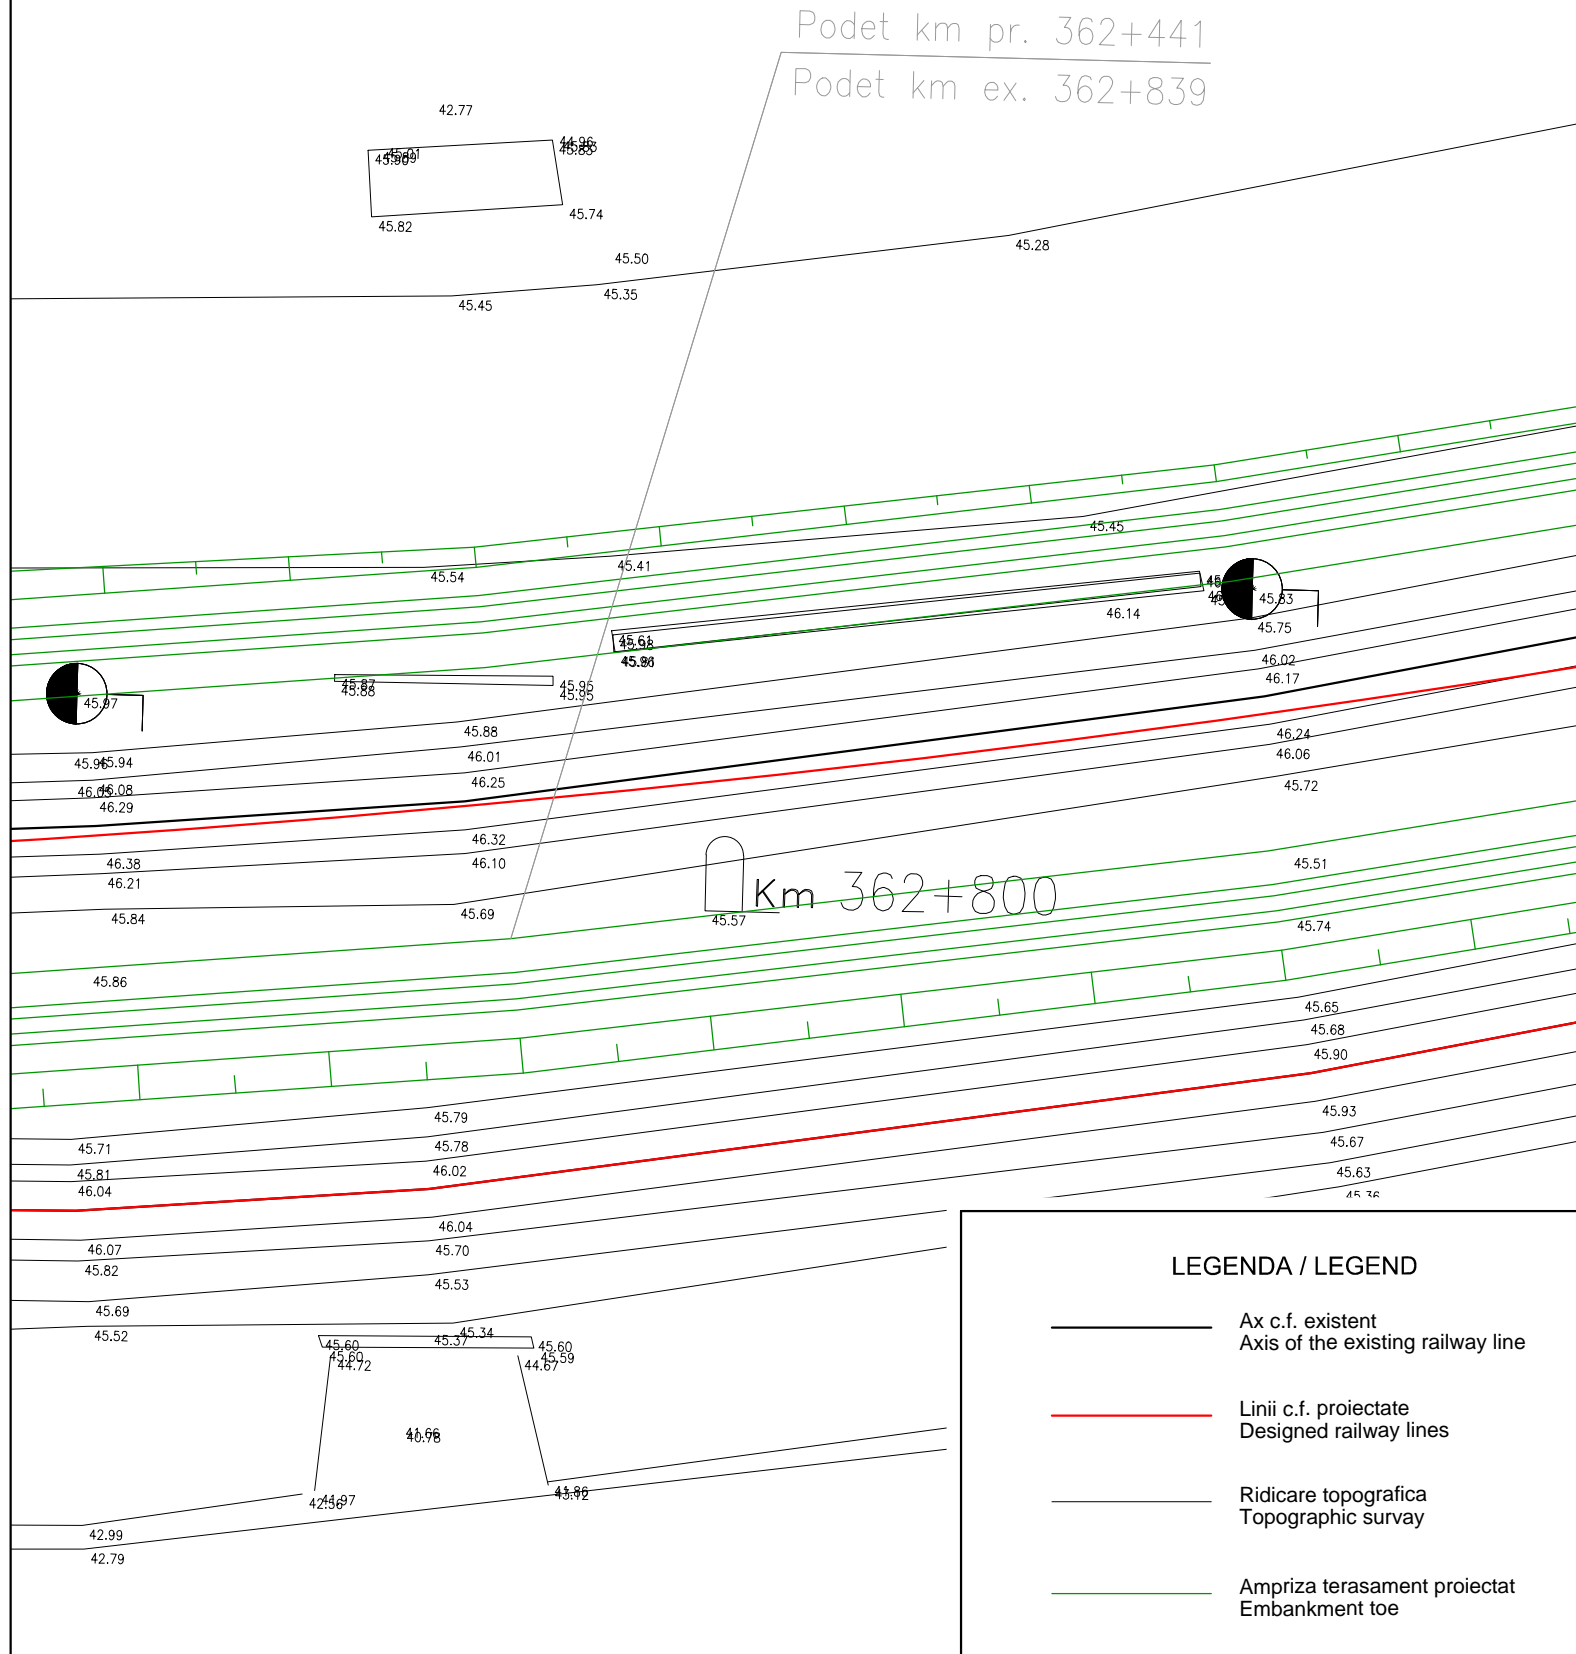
Podet km pr. 362+441
Podet km ex. 362+839

42.77
45.90
45.01
44.96
45.83
45.82
45.74
45.50
45.28
45.45
45.35
45.45
45.54
45.41
46.14
45.83
45.75
45.61
45.98
45.86
46.02
46.17
45.97
45.87
45.88
45.95
45.95
45.88
45.94
46.01
46.08
46.29
46.25
46.24
46.06
45.72
46.32
46.38
46.10
46.21
45.51
Km 362+800
45.84
45.69
45.57
45.74
45.86
45.65
45.68
45.90
45.79
45.71
45.78
45.93
45.67
45.81
46.02
45.63
46.04
46.04
46.07
45.70
45.82
45.53
45.69
45.52
45.34
45.37
45.60
45.60
45.60
44.72
45.59
44.67
41.66
40.78
42.56
41.97
41.86
43.42
42.99
42.79

LEGENDA / LEGEND
Ax c.f. existent
Axis of the existing railway line
Linii c.f. proiectate
Designed railway lines
Ridicare topografica
Topographic survay
Ampriza terasament proiectat
Embankment toe